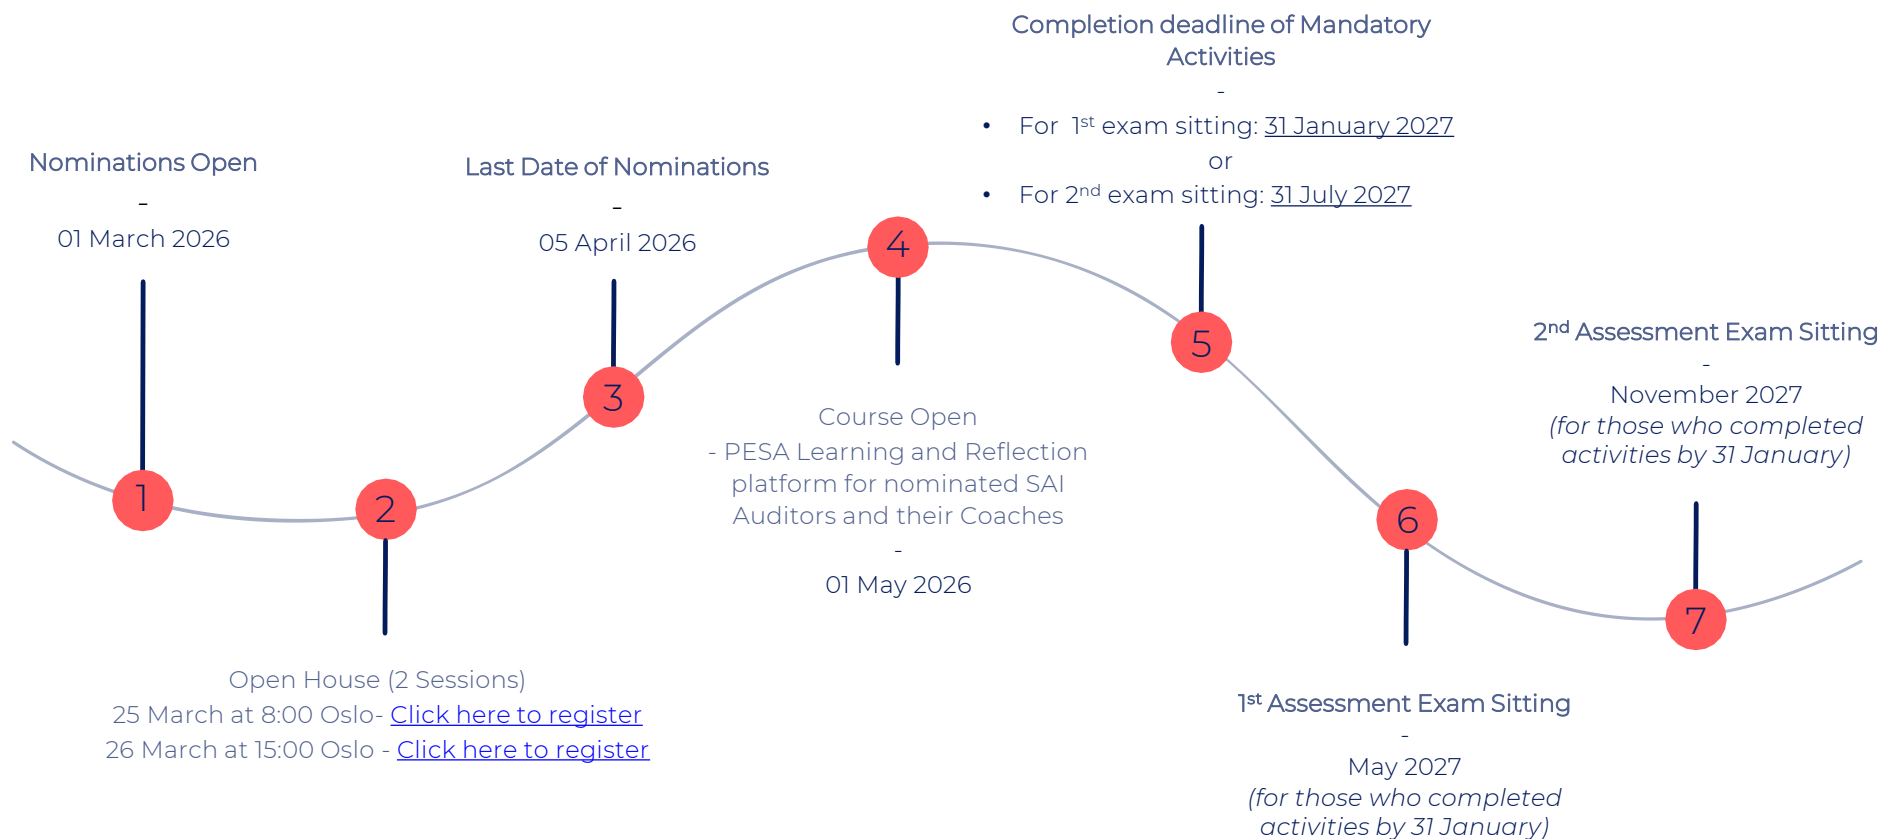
Nominations Open
-
01 March 2026

1

2

Open House (2 Sessions)
25 March at 8:00 Oslo- Click here to register
26 March at 15:00 Oslo - Click here to register

Last Date of Nominations
-
05 April 2026

3

4

Course Open
- PESA Learning and Reflection platform for nominated SAI Auditors and their Coaches
-
01 May 2026

Completion deadline of Mandatory Activities
-
• For 1$^{st}$ exam sitting: 31 January 2027
or
• For 2$^{nd}$ exam sitting: 31 July 2027

5

6

1$^{st}$ Assessment Exam Sitting
-
May 2027
(for those who completed activities by 31 January)

2$^{nd}$ Assessment Exam Sitting
-
November 2027
(for those who completed activities by 31 January)

7